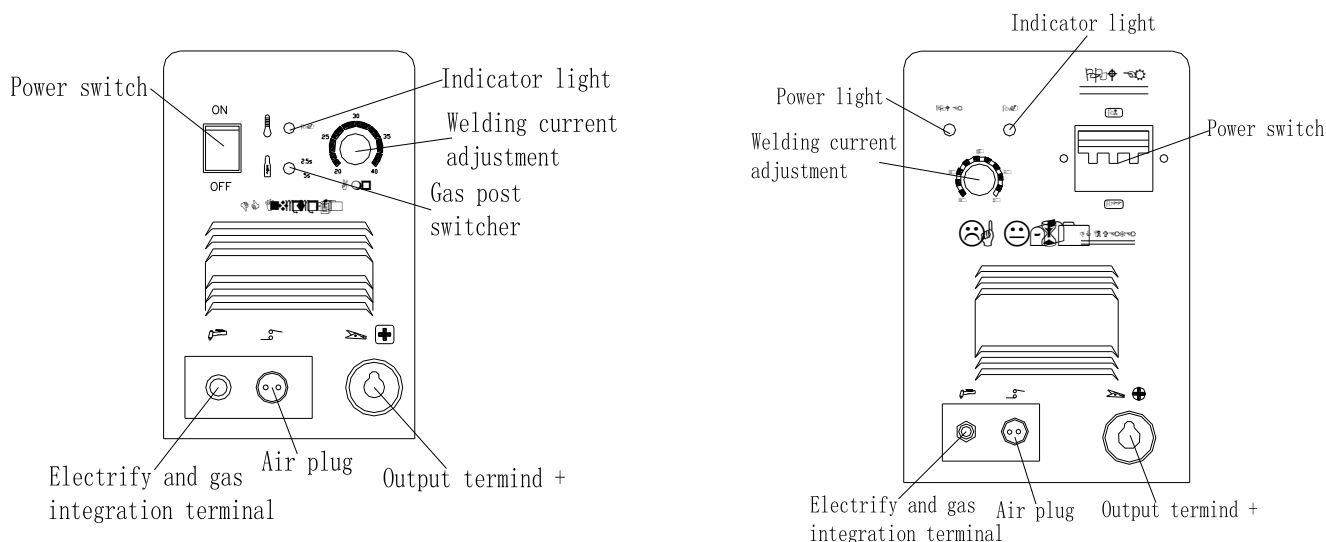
Power switch

ON

OFF

Indicator light

30

25

35

20

40

2.5s

5s

Welding current adjustment

Gas post switcher

Electrify and gas integration terminal

Air plug

Output termind +

Indicator light

Power light

Welding current adjustment

Power switch

Electrify and gas integration terminal

Air plug

Output termind +